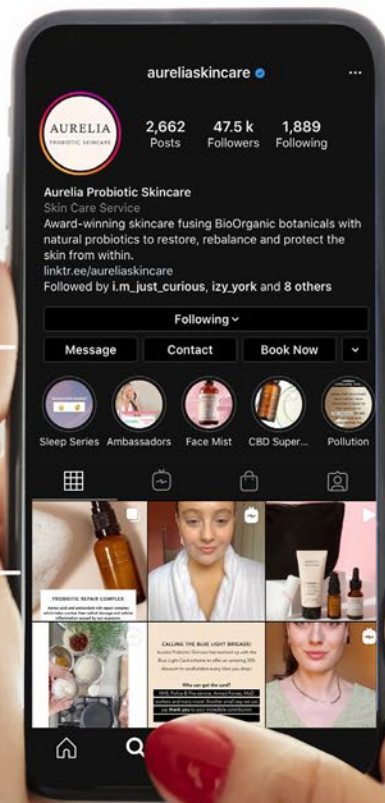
aureliaskincare

AURELIA
PROBIOTIC SKINCARE

2,662
Posts

47.5 k
Followers

1,889
Following

Aurelia Probiotic Skincare
Skin Care Service
Award-winning skincare fusing BioOrganic botanicals with natural probiotics to restore, rebalance and protect the skin from within.
linktr.ee/aureliaskincare
Followed by i.m_just_curious, izy_york and 8 others

Following

Message

Contact

Book Now

Sleep Series

Ambassadors

Face Mist

CBD Super...

Pollution

PROBIOTIC REPAIR COMPLEX

CALLING THE BLUE LIGHT BRIGADE!

Who can get the card?

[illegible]